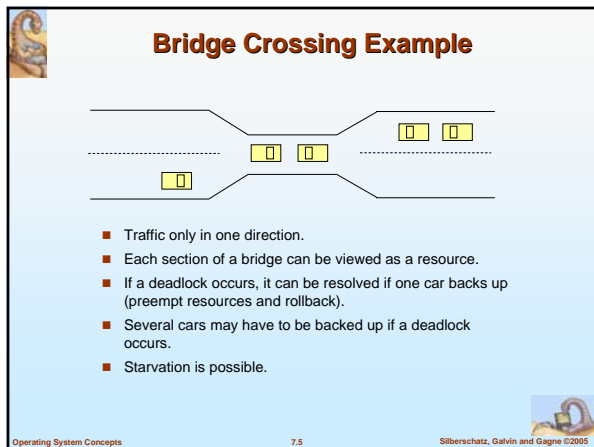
Bridge Crossing Example

Traffic only in one direction.

Each section of a bridge can be viewed as a resource.

If a deadlock occurs, it can be resolved if one car backs up (preempt resources and rollback).

Several cars may have to be backed up if a deadlock occurs.

Starvation is possible.

Operating System Concepts 7.5 Silberschatz, Galvin and Gagne ©2005